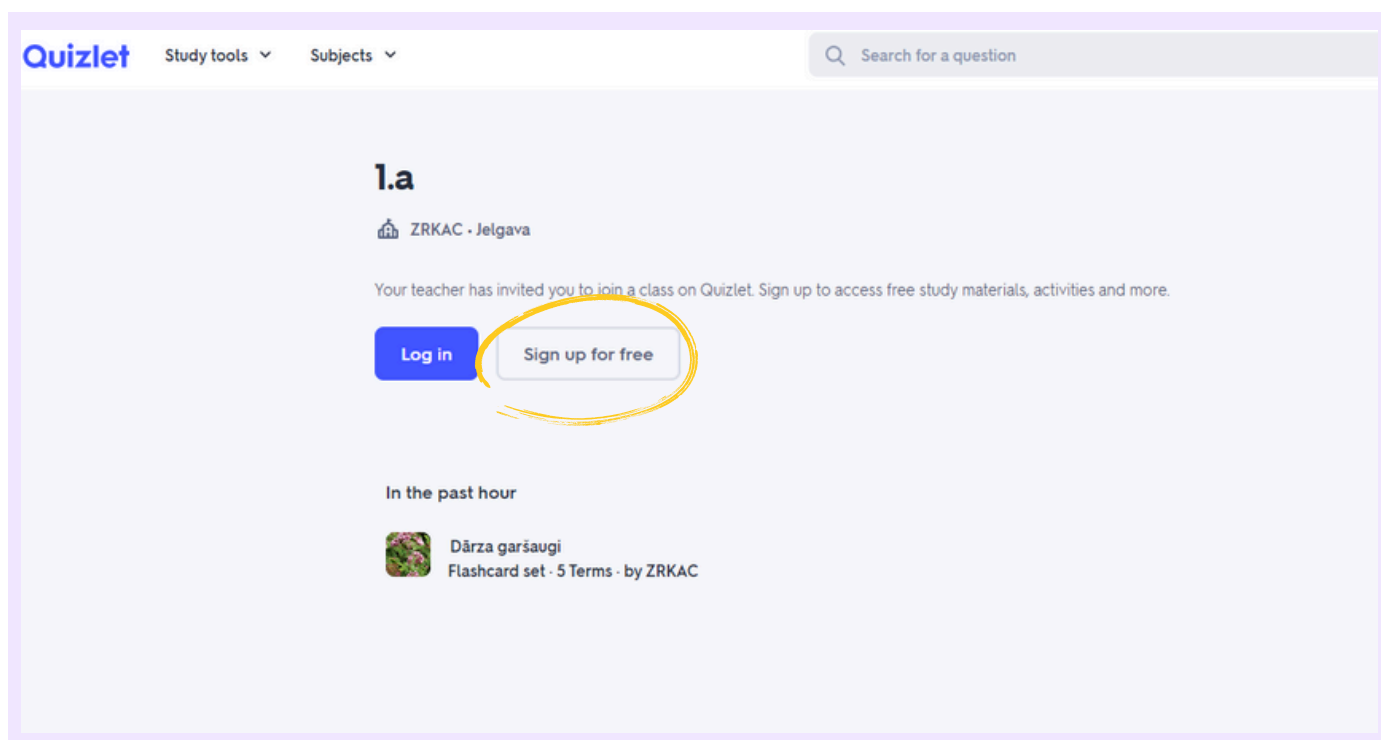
Quizlet Study tools Subjects

Search for a question

1.a

ZRKAC • Jelgava

Your teacher has invited you to join a class on Quizlet. Sign up to access free study materials, activities and more.

Log in

Sign up for free

In the past hour

Dārza garšaugi
Flashcard set · 5 Terms · by ZRKAC